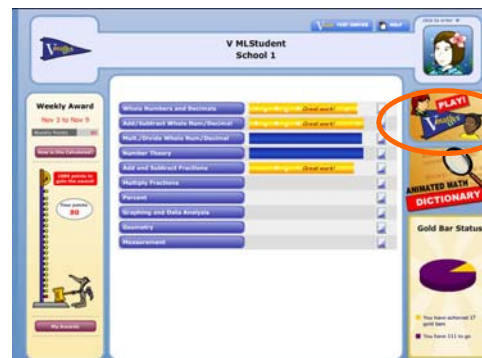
V MLStudent
School 1

Weekly Award
Nov 3 to Nov 9

How is the Calculated?

Your points
80

My Awards

Whole Numbers and Decimals
Great work!
Add/Subtract Whole Num/Decimal
Great work!
Mult./Divide Whole Num/Decimal
Number Theory
Add and Subtract Fractions
Great work!
Multiply Fractions
Percent
Graphing and Data Analysis
Geometry
Measurement

PLAY!
ANIMATED MATH DICTIONARY

Gold Bar Status
You have achieved 17 gold bars
You have 111 to go